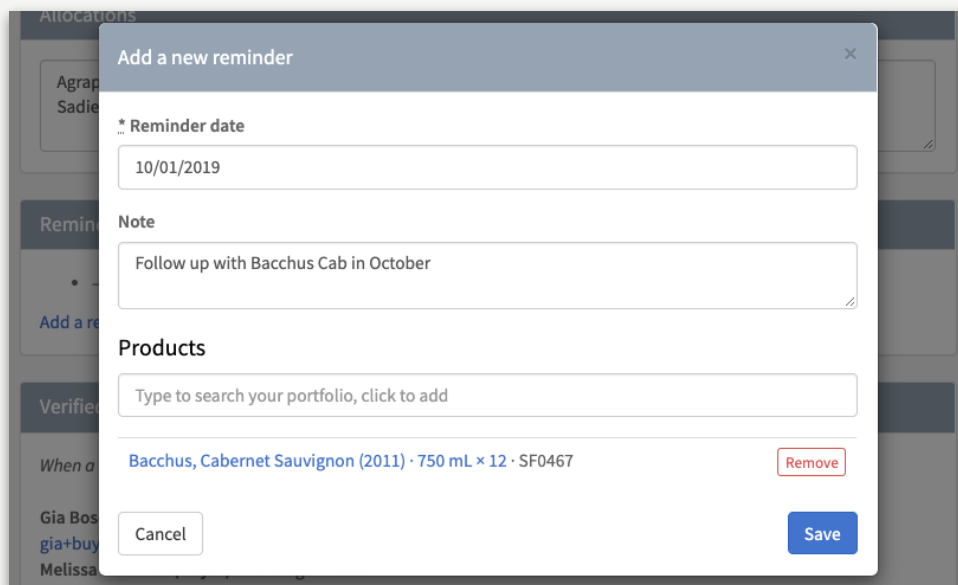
Allocations

Agrap
Sadie

Remin

• –

Add a re

Verified

When a

Gia Bos
gia+buy
Melissa

Add a new reminder

×

* Reminder date

10/01/2019

Note

Follow up with Bacchus Cab in October

Products

Type to search your portfolio, click to add

Bacchus, Cabernet Sauvignon (2011) · 750 mL × 12 · SF0467

Remove

Cancel

Save